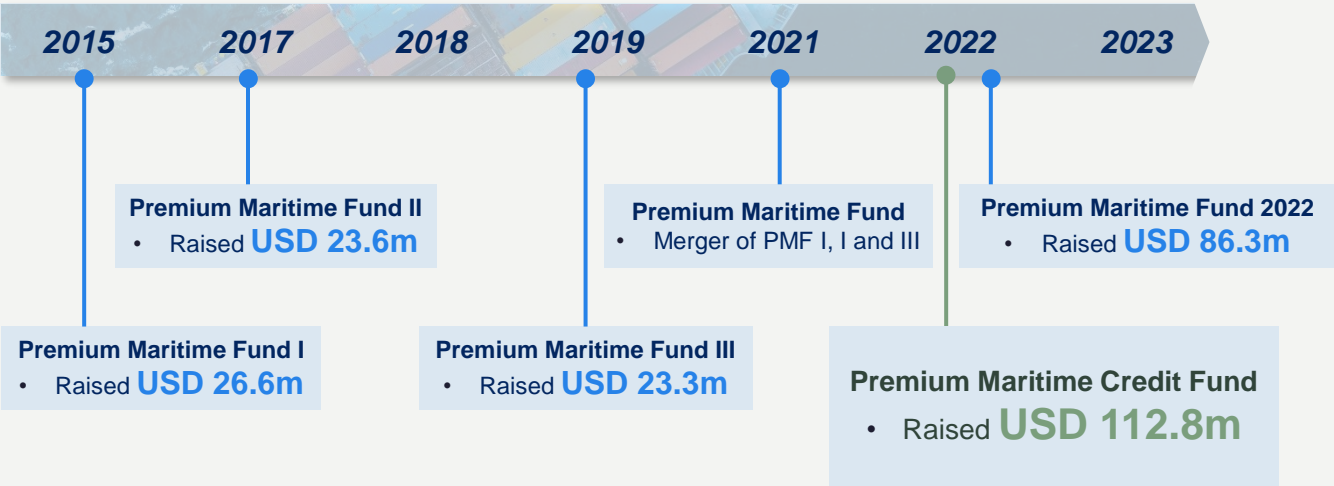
2015 2017 2018 2019 2021 2022 2023

Premium Maritime Fund II
• Raised USD 23.6m

Premium Maritime Fund
• Merger of PMF I, I and III

Premium Maritime Fund 2022
• Raised USD 86.3m

Premium Maritime Fund I
• Raised USD 26.6m

Premium Maritime Fund III
• Raised USD 23.3m

Premium Maritime Credit Fund
• Raised USD 112.8m